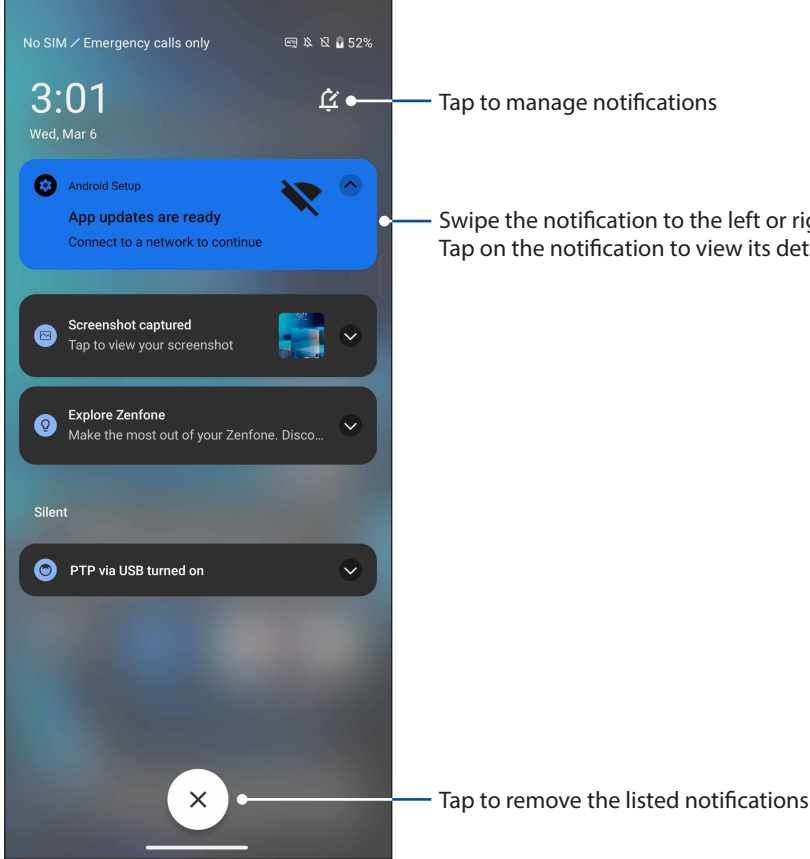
No SIM ⁄ Emergency calls only

52%

3:01

Wed, Mar 6

Tap to manage notifications

Android Setup

App updates are ready

Connect to a network to continue

Swipe the notification to the left or rig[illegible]

Tap on the notification to view its det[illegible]

Screenshot captured

Tap to view your screenshot

Explore Zenfone

Make the most out of your Zenfone. Disco...

Silent

PTP via USB turned on

Tap to remove the listed notifications